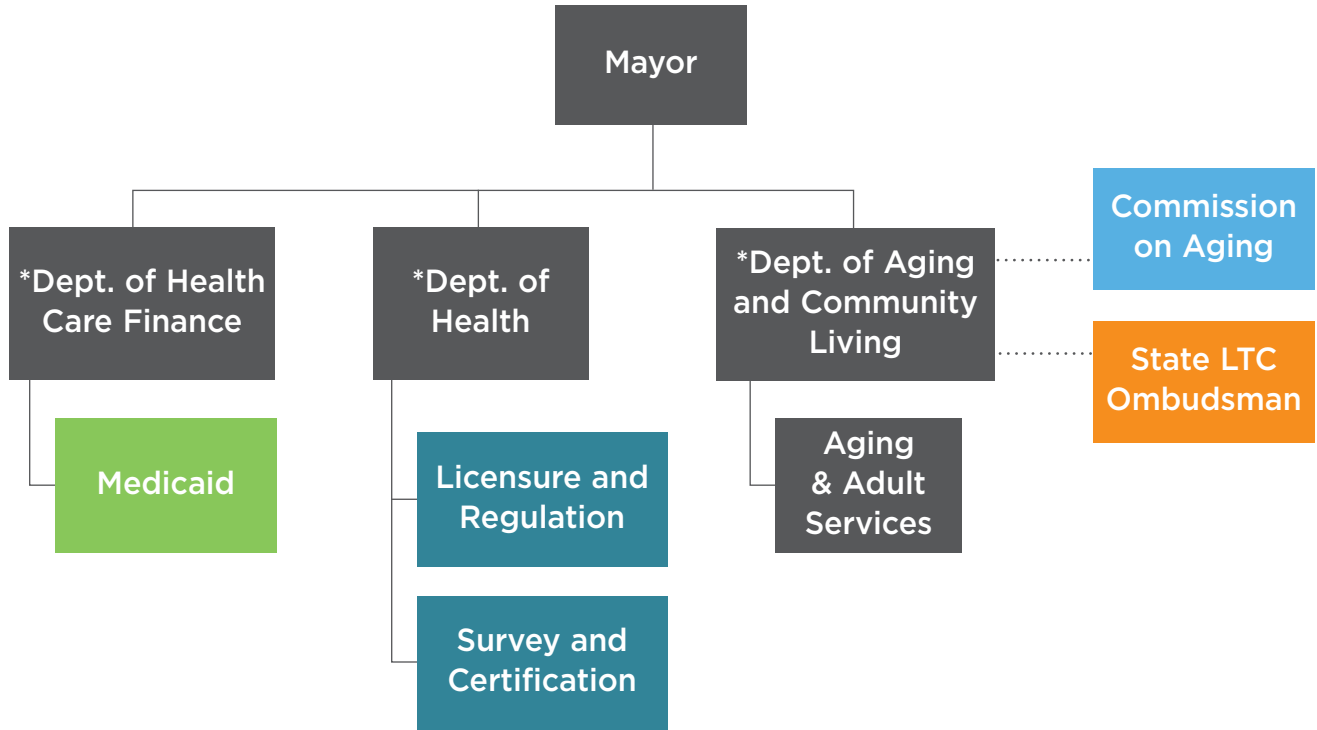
Mayor

*Dept. of Health Care Finance

Medicaid

*Dept. of Health

Licensure and Regulation

Survey and Certification

*Dept. of Aging and Community Living

Aging & Adult Services

Commission on Aging

State LTC Ombudsman